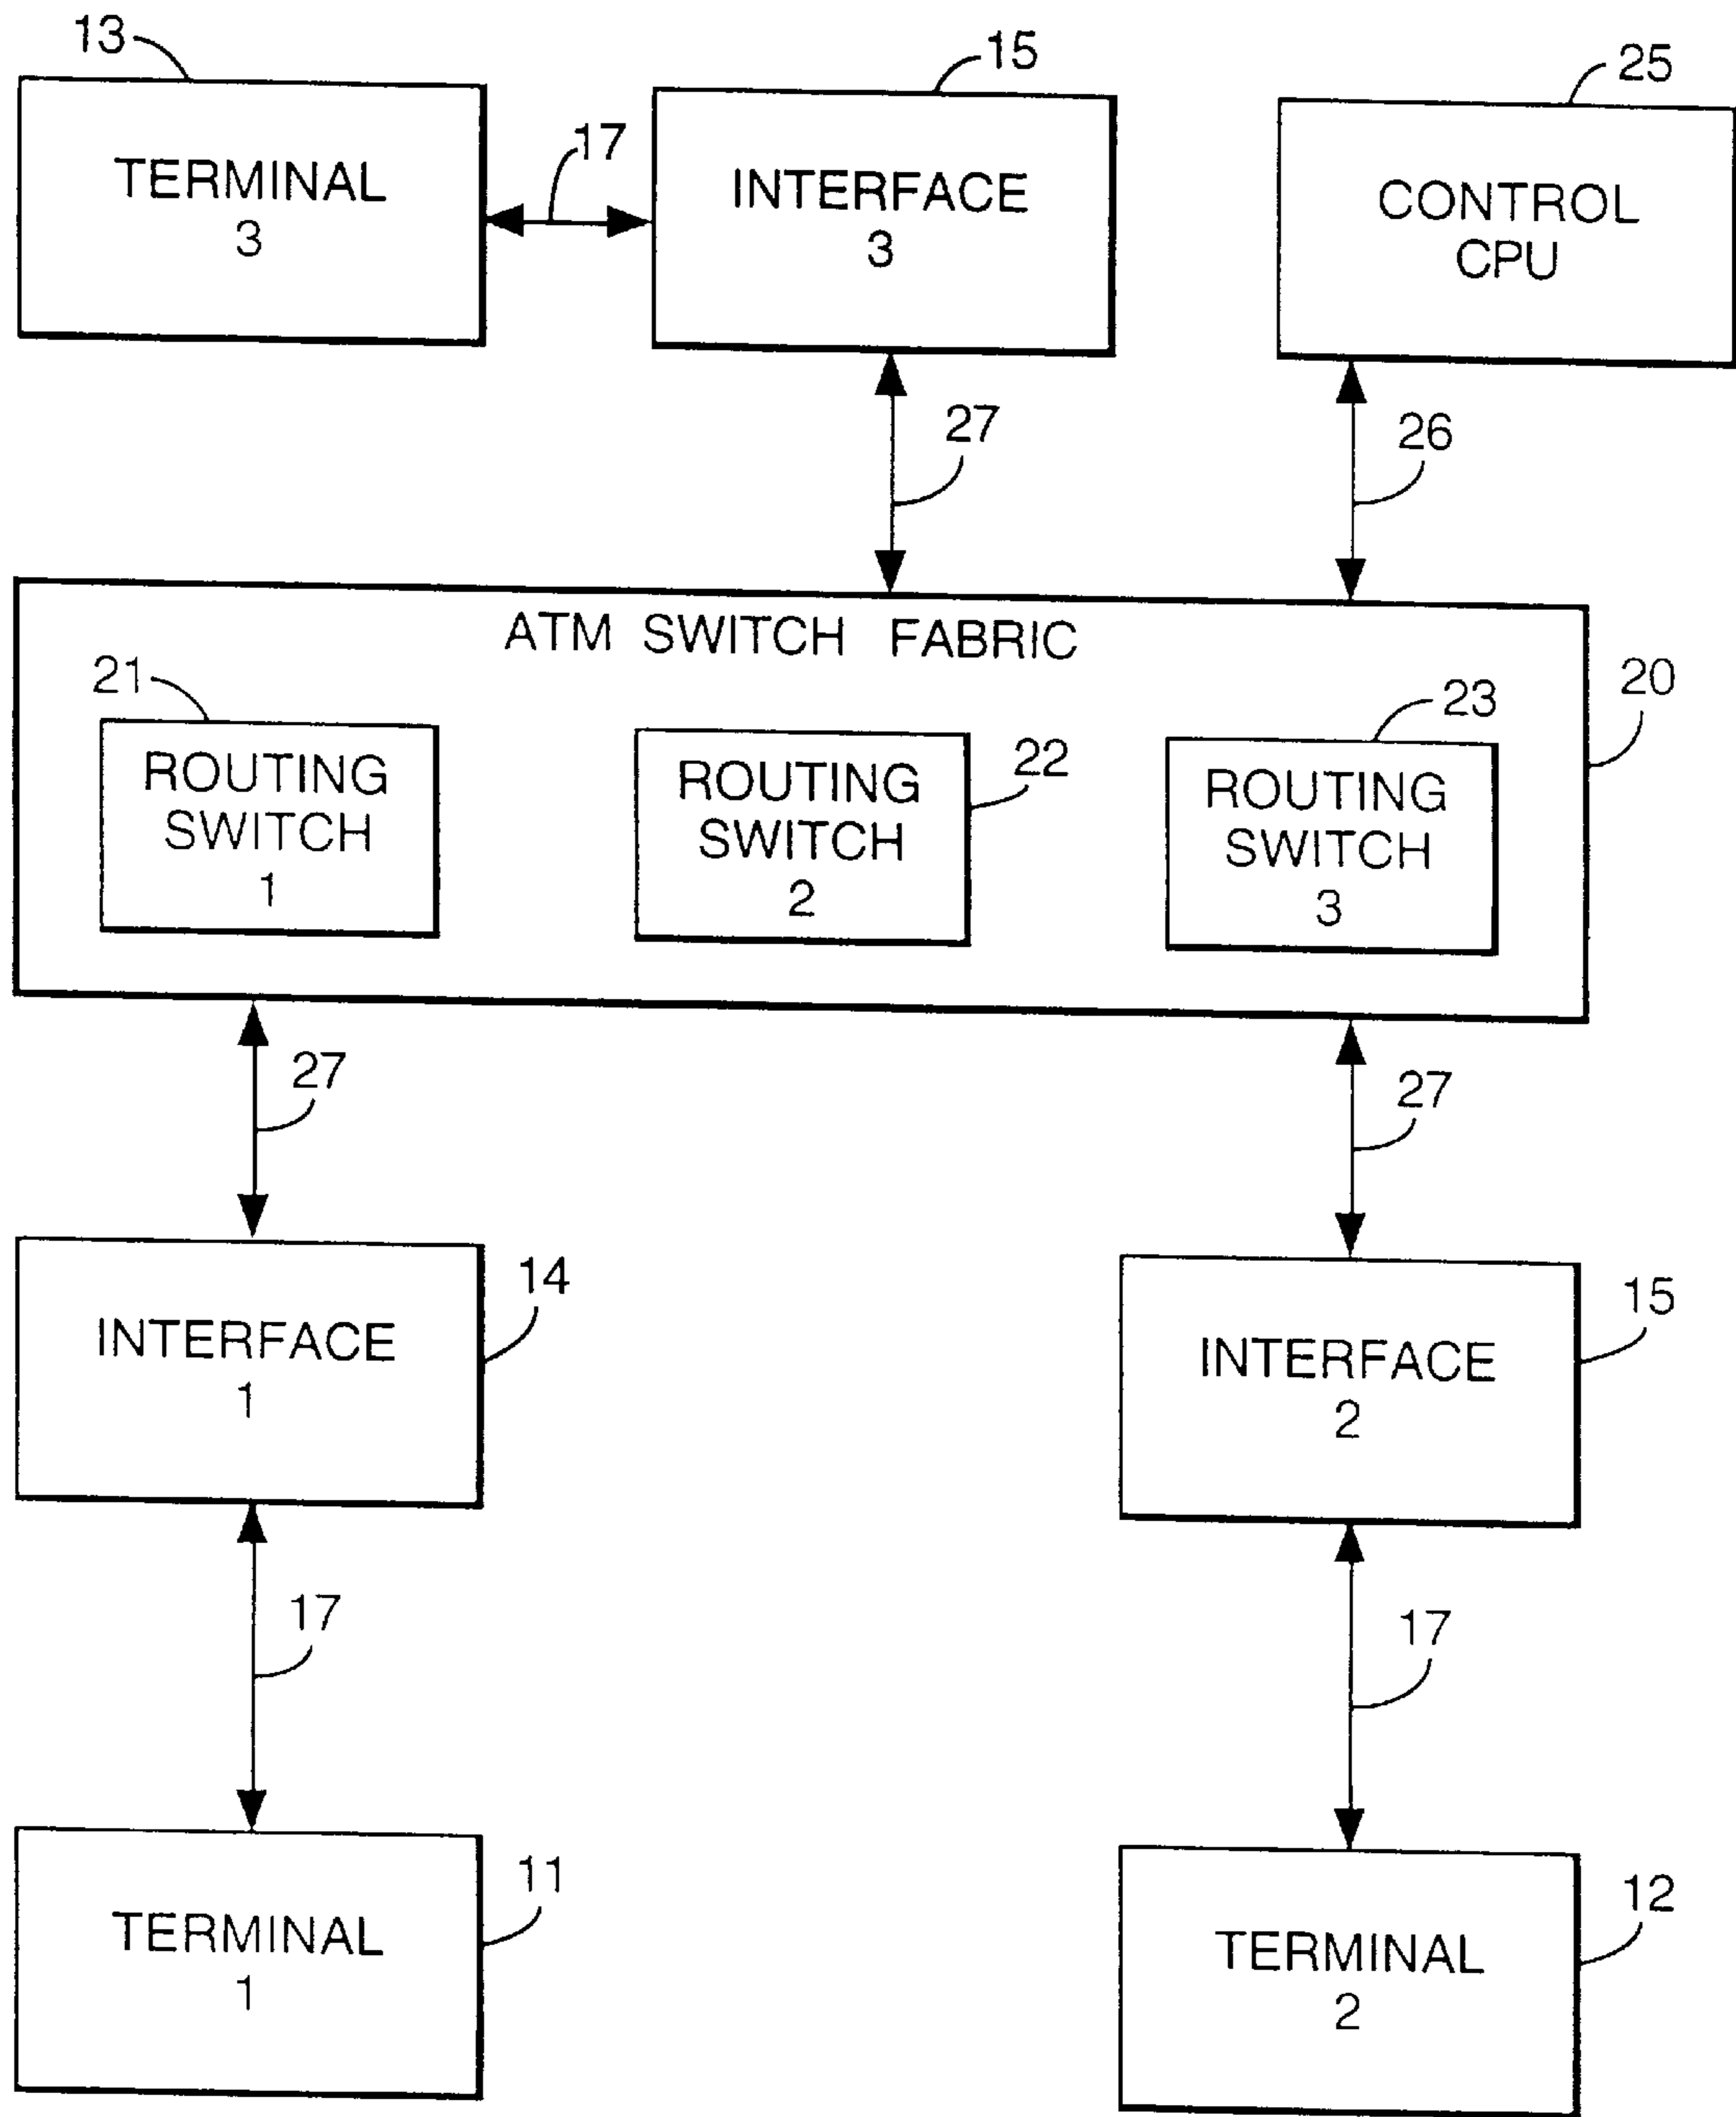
13

TERMINAL
3

17

15

INTERFACE
3

25

CONTROL
CPU

27

26

ATM SWITCH FABRIC

21

ROUTING
SWITCH
1

ROUTING
SWITCH
2

22

23

ROUTING
SWITCH
3

20

27

27

INTERFACE
1

14

INTERFACE
2

15

17

17

TERMINAL
1

11

TERMINAL
2

12